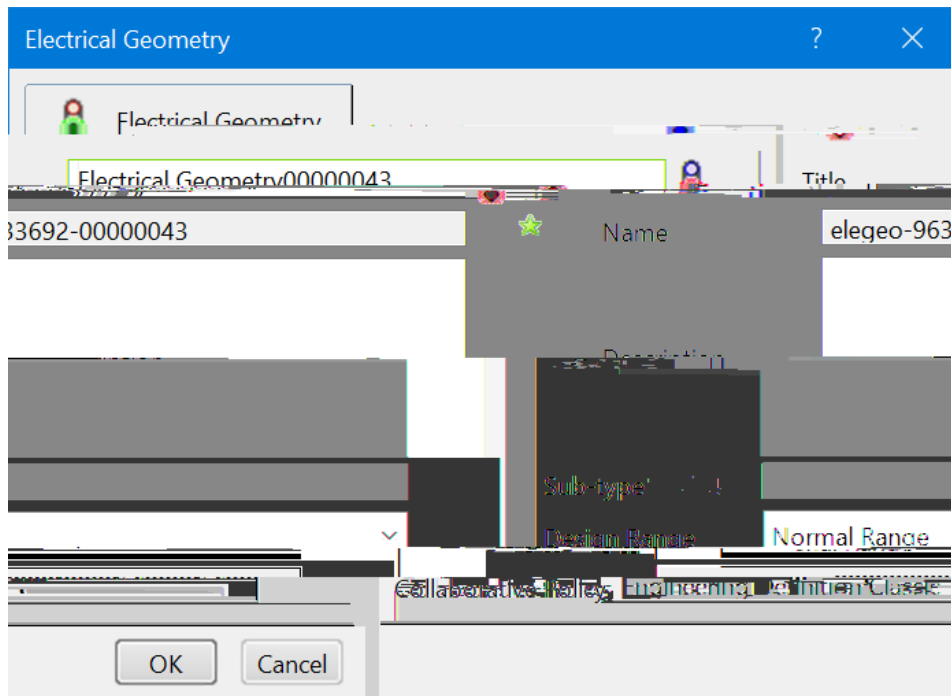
Electrical Geometry

?

Electrical Geometry

Electrical Geometry00000043

Title

33692-00000043

Name

elegeo-963

Description

Sub-type

Design Range

Normal Range

Collaborative Policy

Engineering Definition Classes

OK

Cancel